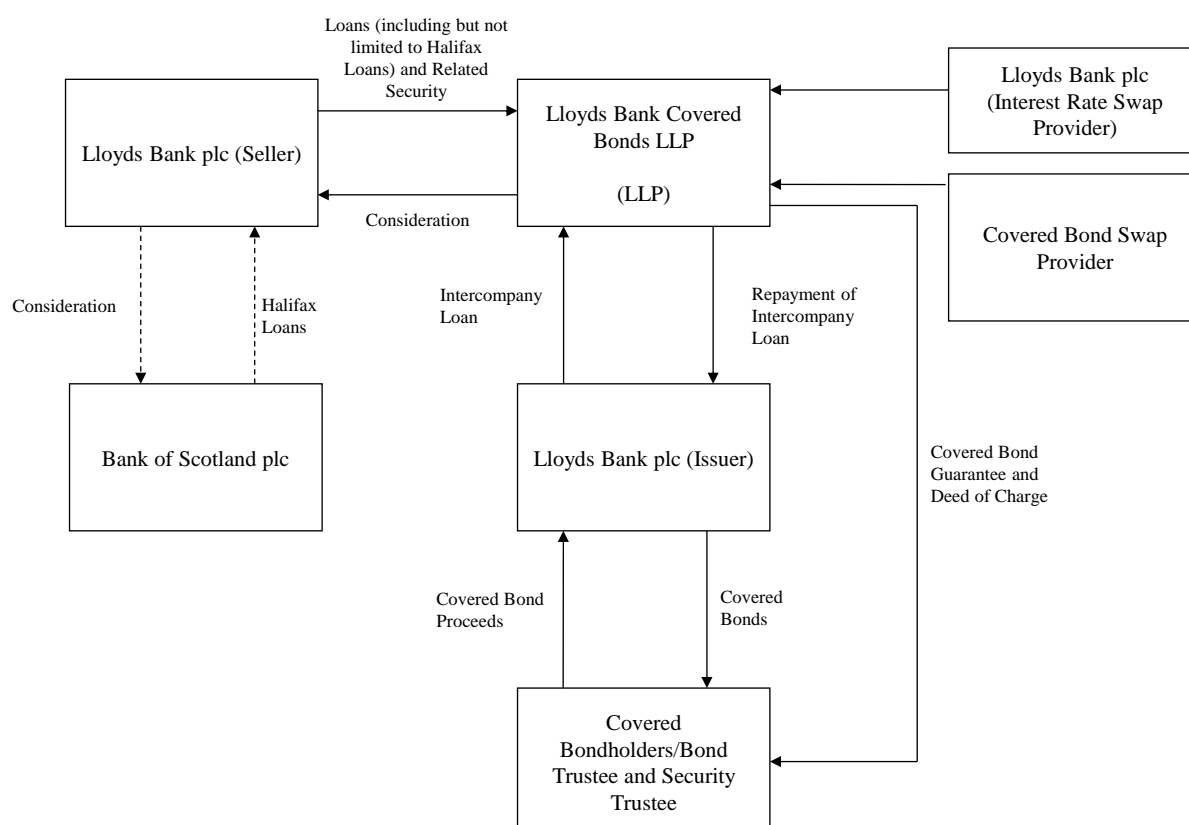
Loans (including but not limited to Halifax Loans) and Related Security

Lloyds Bank plc (Seller)

Lloyds Bank Covered Bonds LLP

(LLP)

Lloyds Bank plc (Interest Rate Swap Provider)

Covered Bond Swap Provider

Consideration

Consideration

Halifax Loans

Intercompany Loan

Repayment of Intercompany Loan

Bank of Scotland plc

Lloyds Bank plc (Issuer)

Covered Bond Guarantee and Deed of Charge

Covered Bond Proceeds

Covered Bonds

Covered Bondholders/Bond Trustee and Security Trustee